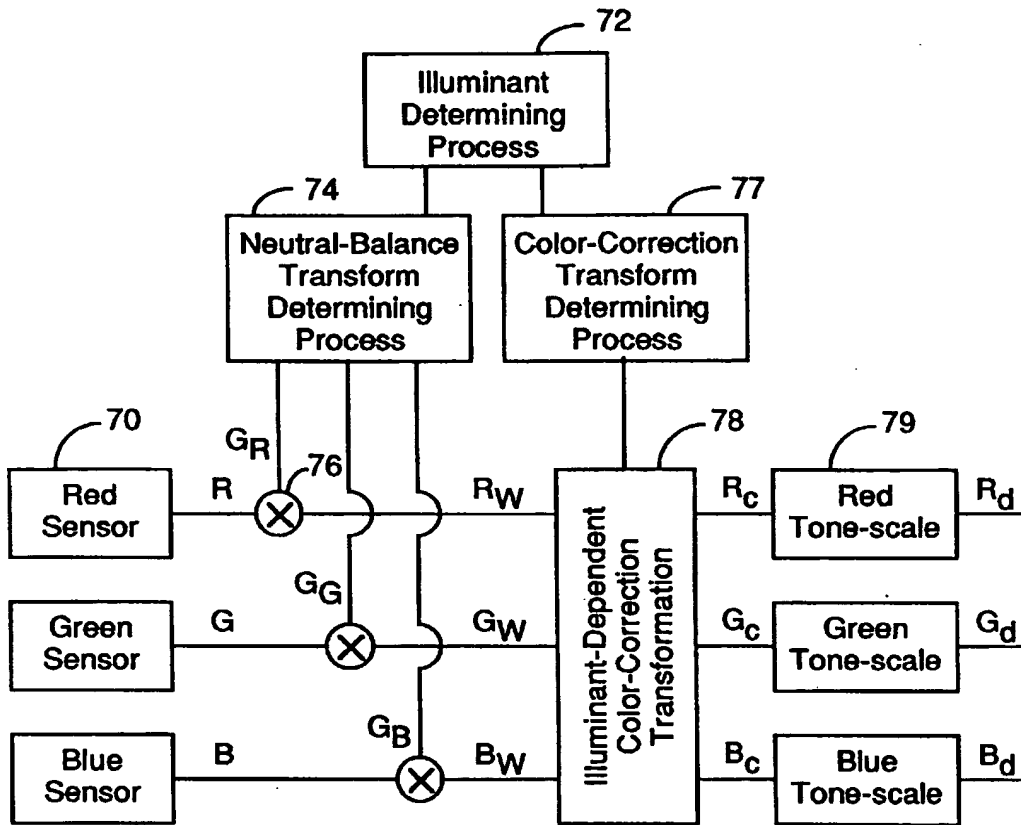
72
Illuminant Determining Process

74
Neutral-Balance Transform Determining Process

77
Color-Correction Transform Determining Process

70
78
79

$G_R$
76

Red Sensor
R
$R_W$

Illuminant-Dependent Color-Correction Transformation

$R_c$
Red Tone-scale
$R_d$

$G_G$

Green Sensor
G
$G_W$
$G_c$
Green Tone-scale
$G_d$

$G_B$

Blue Sensor
B
$B_W$
$B_c$
Blue Tone-scale
$B_d$